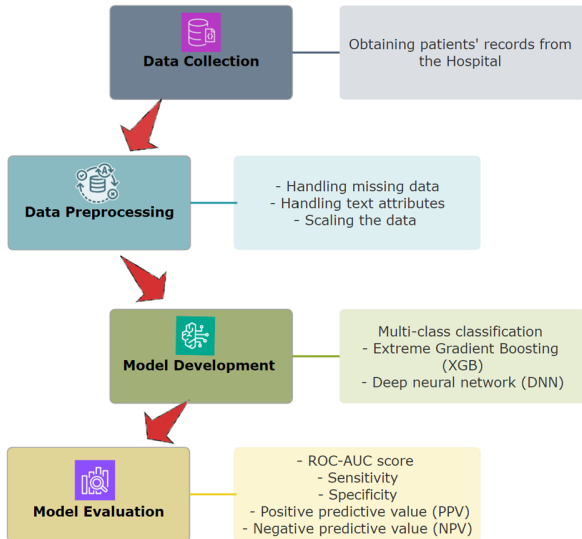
Data Collection

Obtaining patients' records from the Hospital

Data Preprocessing

- Handling missing data
- Handling text attributes
- Scaling the data

Model Development

Multi-class classification
- Extreme Gradient Boosting (XGB)
- Deep neural network (DNN)

Model Evaluation

- ROC-AUC score
- Sensitivity
- Specificity
- Positive predictive value (PPV)
- Negative predictive value (NPV)